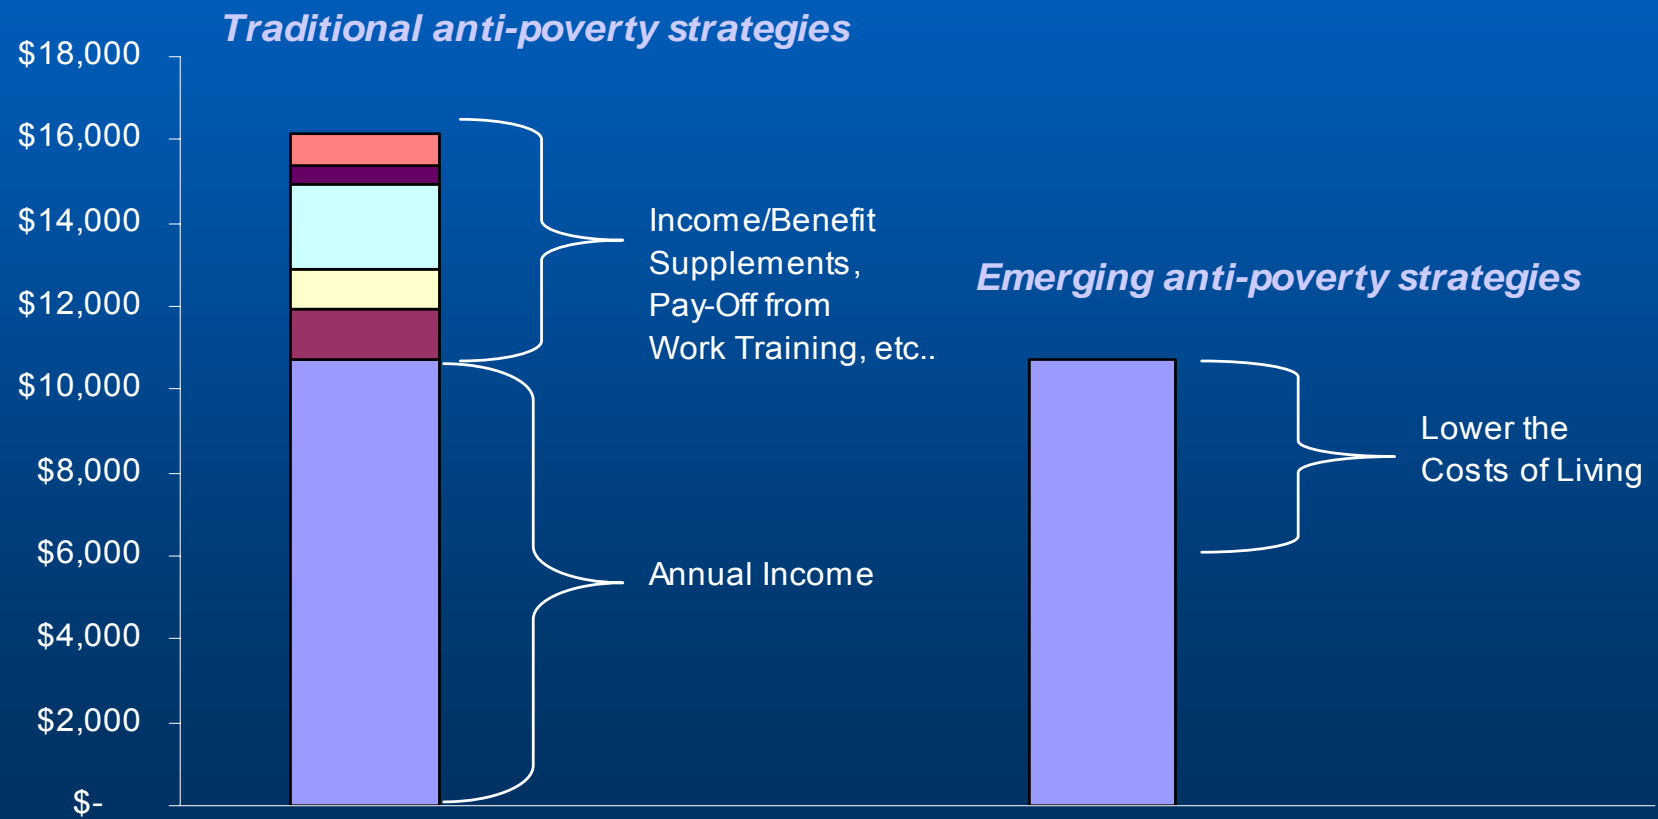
Traditional anti-poverty strategies

$18,000
$16,000
$14,000
$12,000
$10,000
$8,000
$6,000
$4,000
$2,000
$-

Income/Benefit Supplements, Pay-Off from Work Training, etc..

Annual Income

Emerging anti-poverty strategies

Lower the Costs of Living